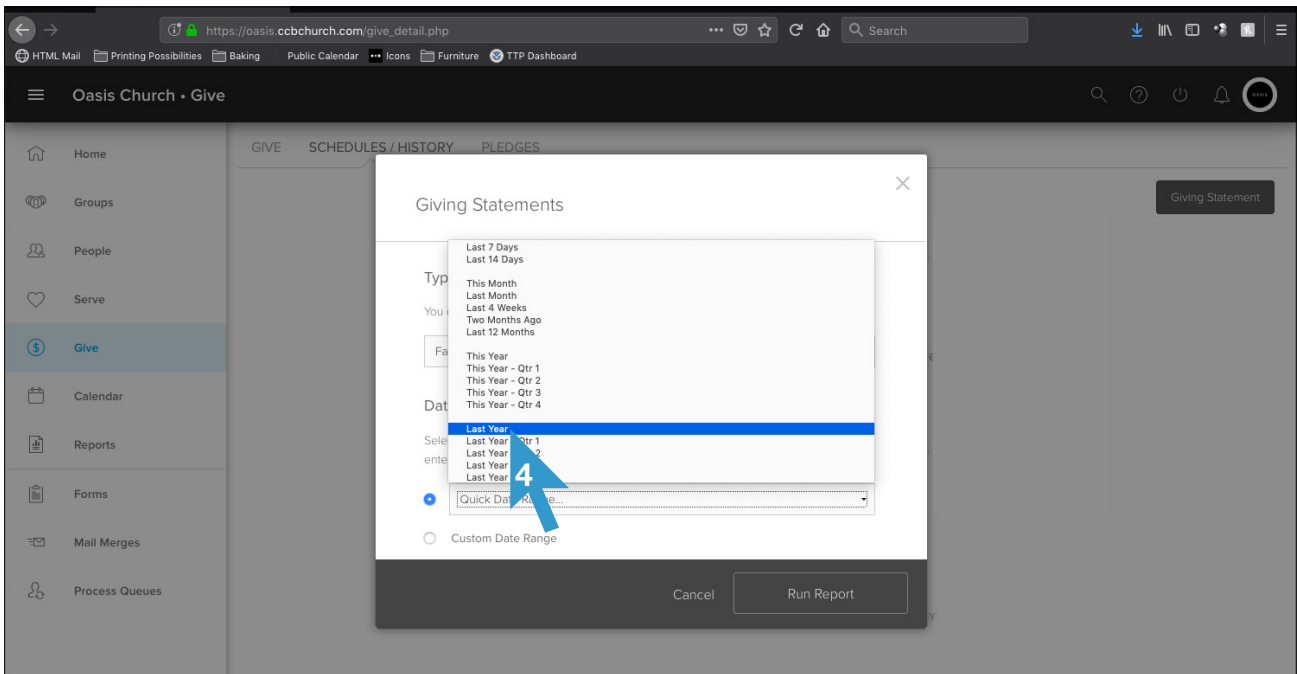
https://oasis.ccbchurch.com/give_detail.php

Search

HTML Mail Printing Possibilities Baking Public Calendar Icons Furniture TTP Dashboard

Oasis Church • Give

Home
Groups
People
Serve
Give
Calendar
Reports
Forms
Mail Merges
Process Queues

GIVE SCHEDULES / HISTORY PLEDGES

Giving Statement

Giving Statements

Typ
You
Fa
Dat
Sele
ente

Last 7 Days
Last 14 Days

This Month
Last Month
Last 4 Weeks
Two Months Ago
Last 12 Months

This Year
This Year - Qtr 1
This Year - Qtr 2
This Year - Qtr 3
This Year - Qtr 4

Last Year
Last Year - Qtr 1
Last Year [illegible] 2
Last Year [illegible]
Last Year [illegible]

4

Quick Dat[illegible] R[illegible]...

Custom Date Range

Cancel
Run Report